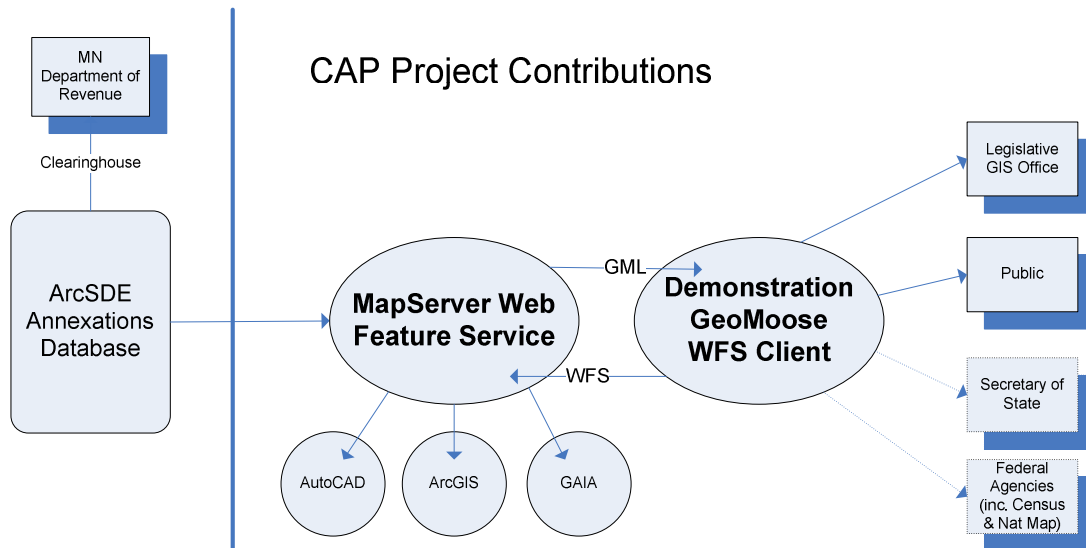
MN Department of Revenue

Clearinghouse

ArcSDE Annexations Database

CAP Project Contributions

MapServer Web Feature Service

GML

WFS

Demonstration GeoMoose WFS Client

AutoCAD

ArcGIS

GAIA

Legislative GIS Office

Public

Secretary of State

Federal Agencies (inc. Census & Nat Map)